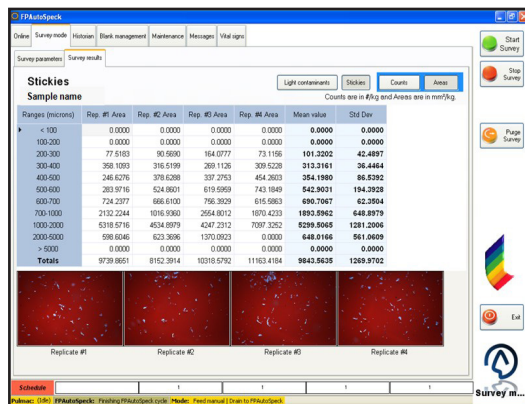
FPAutoSpeck

Online | Survey mode | Historian | Blank management | Maintenance | Messages | Vital signs

Survey parameters | Survey results

Start Survey

Stop Survey

Purge Survey

Exit

Stickies

Sample name

Light contaminants | Stickies | Counts | Areas

Counts are in #/kg and Areas are in mm²/kg.

| Ranges (microns) | Rep. #1 Area | Rep. #2 Area | Rep. #3 Area | Rep. #4 Area | Mean value | Std Dev |
|---|---|---|---|---|---|---|
| < 100 | 0.0000 | 0.0000 | 0.0000 | 0.0000 | 0.0000 | 0.0000 |
| 100-200 | 0.0000 | 0.0000 | 0.0000 | 0.0000 | 0.0000 | 0.0000 |
| 200-300 | 77.5163 | 90.5690 | 164.0777 | 73.1156 | 101.3202 | 42.4897 |
| 300-400 | 358.1093 | 316.5199 | 269.1126 | 309.5228 | 313.3161 | 36.4464 |
| 400-500 | 246.6276 | 378.6288 | 337.2753 | 454.2603 | 354.1980 | 86.5392 |
| 500-600 | 283.9716 | 524.8601 | 619.5959 | 743.1849 | 542.9031 | 194.3928 |
| 600-700 | 724.2377 | 666.6100 | 756.3929 | 615.5863 | 690.7067 | 62.3504 |
| 700-1000 | 2132.2244 | 1016.9360 | 2554.8012 | 1870.4233 | 1893.5962 | 648.8979 |
| 1000-2000 | 5318.5716 | 4534.8979 | 4247.2312 | 7097.3252 | 5299.5065 | 1281.2006 |
| 2000-5000 | 598.6046 | 623.3696 | 1370.0923 | 0.0000 | 648.0166 | 561.0609 |
| > 5000 | 0.0000 | 0.0000 | 0.0000 | 0.0000 | 0.0000 | 0.0000 |
| Totals | 9739.8651 | 8152.3914 | 10318.5792 | 11163.4184 | 9843.5635 | 1269.9702 |

Replicate #1 | Replicate #2 | Replicate #3 | Replicate #4

Schedule | 1 | 1 | 1 | 1

Survey m...

Pulmac: (Idle) FPAutoSpeck: Finishing FPAutoSpeck cycle Mode: Feed manual | Drain to FPAutoSpeck